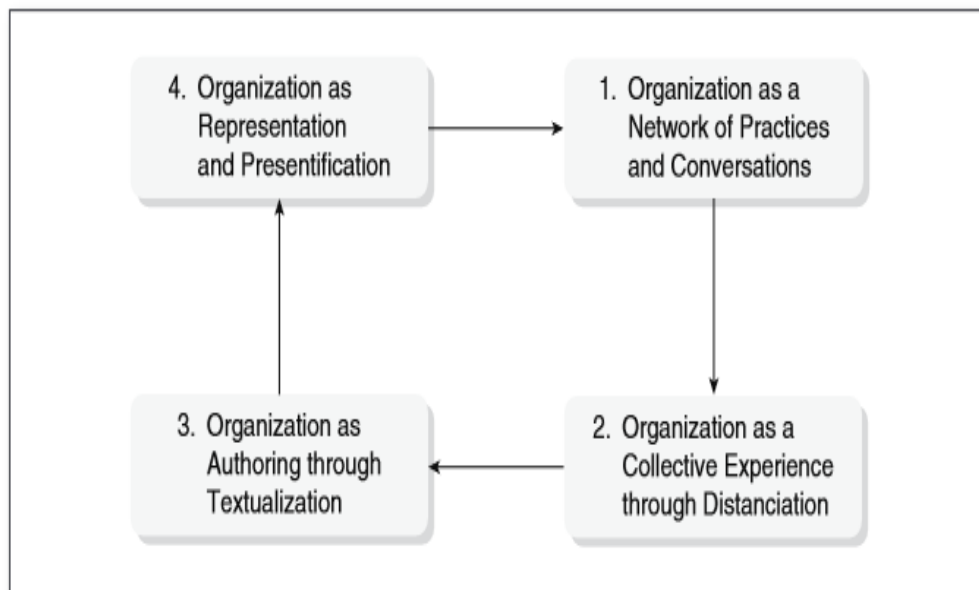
4. Organization as Representation and Presentification

1. Organization as a Network of Practices and Conversations

3. Organization as Authoring through Textualization

2. Organization as a Collective Experience through Distanciation